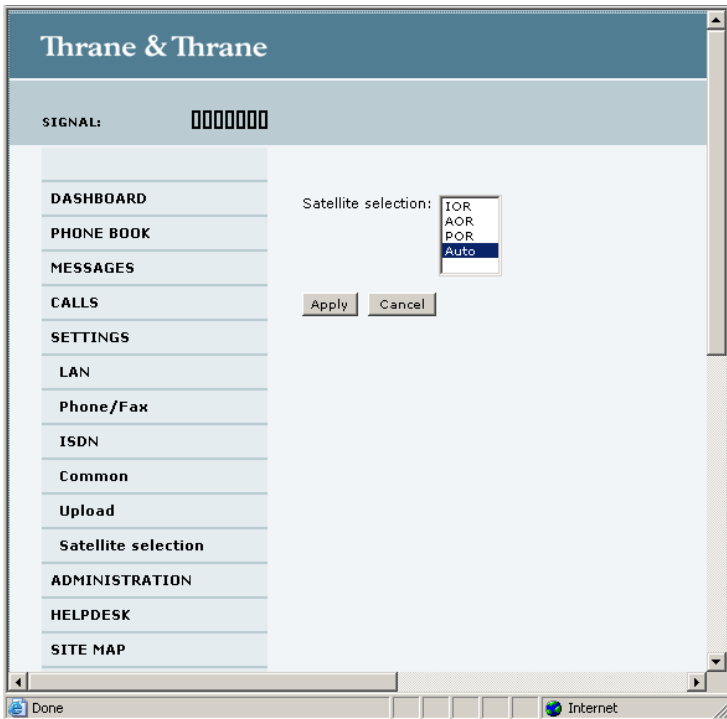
Thrane & Thrane

SIGNAL:

DASHBOARD
PHONE BOOK
MESSAGES
CALLS
SETTINGS
LAN
Phone/Fax
ISDN
Common
Upload
Satellite selection
ADMINISTRATION
HELPDESK
SITE MAP

Satellite selection:
IOR
AOR
POR
Auto

Apply
Cancel

Done
Internet